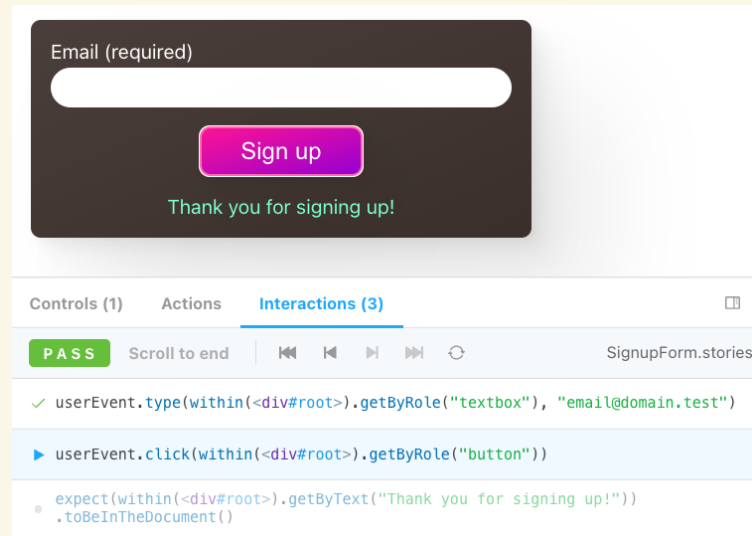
Email (required)

Sign up

Thank you for signing up!

Controls (1) Actions Interactions (3)

PASS Scroll to end SignupForm.stories

✓ userEvent.type(within(<div#root>).getByRole("textbox"), "email@domain.test")

▶ userEvent.click(within(<div#root>).getByRole("button"))

expect(within(<div#root>).getByText("Thank you for signing up!")) .toBeInTheDocument()